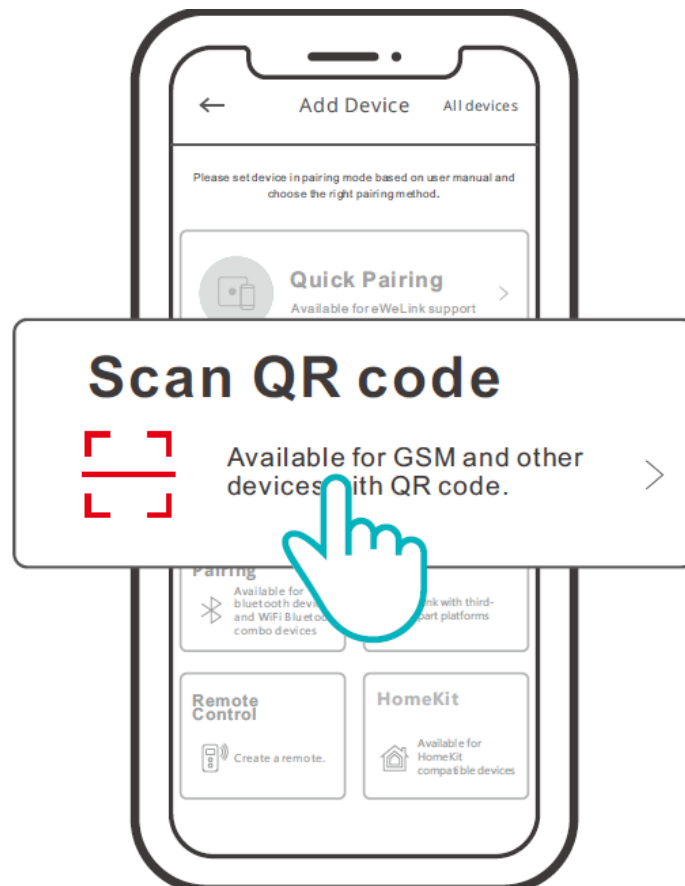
Add Device

All devices

Please set device in pairing mode based on user manual and choose the right pairing method.

Quick Pairing

Available for eWeLink support

Scan QR code

Available for GSM and other devices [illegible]ith QR code.

Pairing

Available for bluetooth devi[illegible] and WiFi Blueto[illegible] combo devices

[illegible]ink with third-party platforms

Remote Control

Create a remote.

HomeKit

Available for HomeKit compatible devices